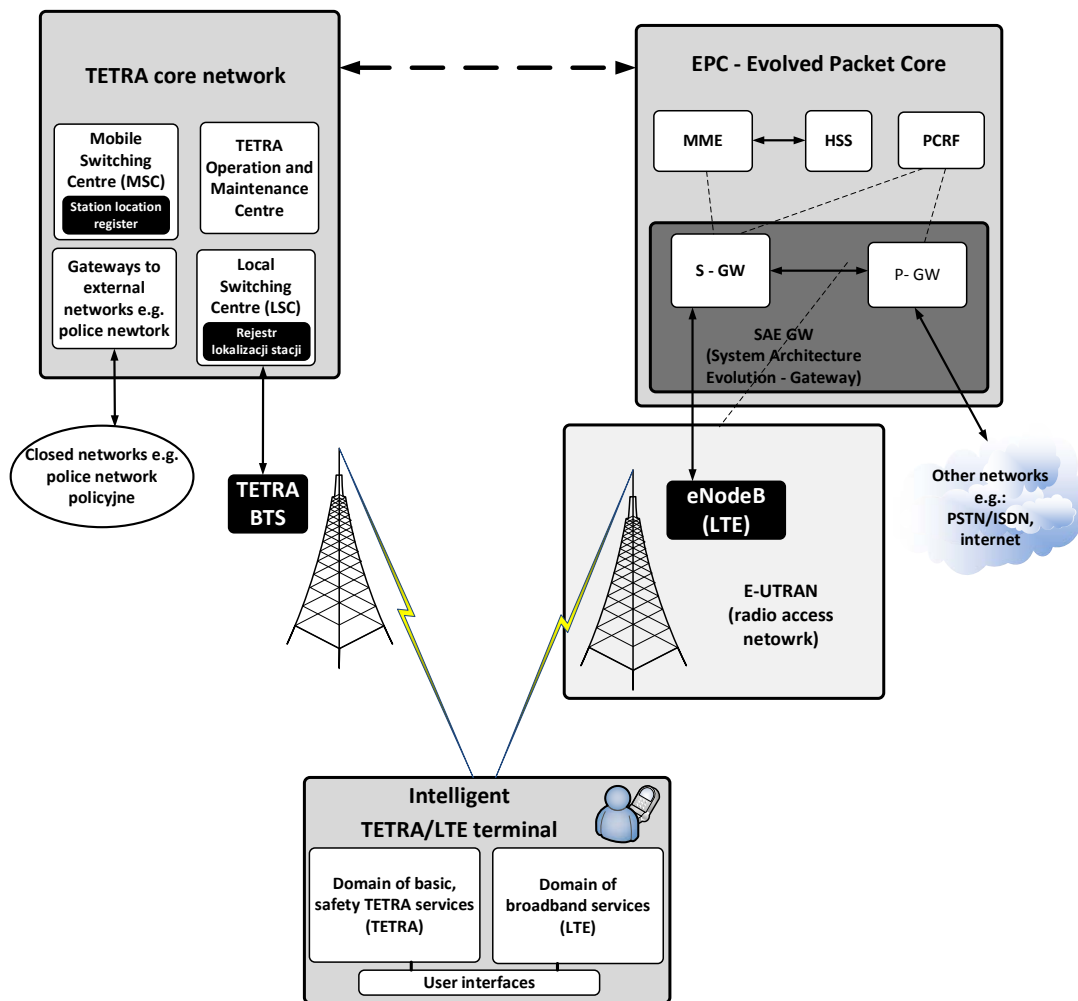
TETRA core network

Mobile Switching Centre (MSC)

Station location register

TETRA Operation and Maintenance Centre

Gateways to external networks e.g. police newtork

Local Switching Centre (LSC)

Rejestr lokalizacji stacji

EPC - Evolved Packet Core

MME

HSS

PCRF

S - GW

P- GW

SAE GW (System Architecture Evolution - Gateway)

Closed networks e.g. police network policyjne

TETRA BTS

eNodeB (LTE)

E-UTRAN (radio access netowrk)

Other networks e.g.: PSTN/ISDN, internet

Intelligent TETRA/LTE terminal

Domain of basic, safety TETRA services (TETRA)

Domain of broadband services (LTE)

User interfaces